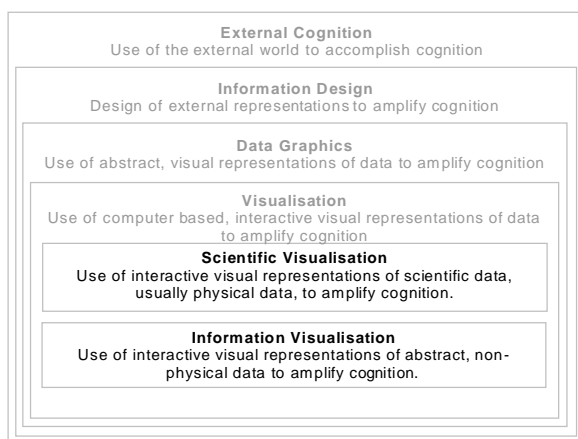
External Cognition
Use of the external world to accomplish cognition

Information Design
Design of external representations to amplify cognition

Data Graphics
Use of abstract, visual representations of data to amplify cognition

Visualisation
Use of computer based, interactive visual representations of data to amplify cognition

Scientific Visualisation
Use of interactive visual representations of scientific data, usually physical data, to amplify cognition.

Information Visualisation
Use of interactive visual representations of abstract, non-physical data to amplify cognition.